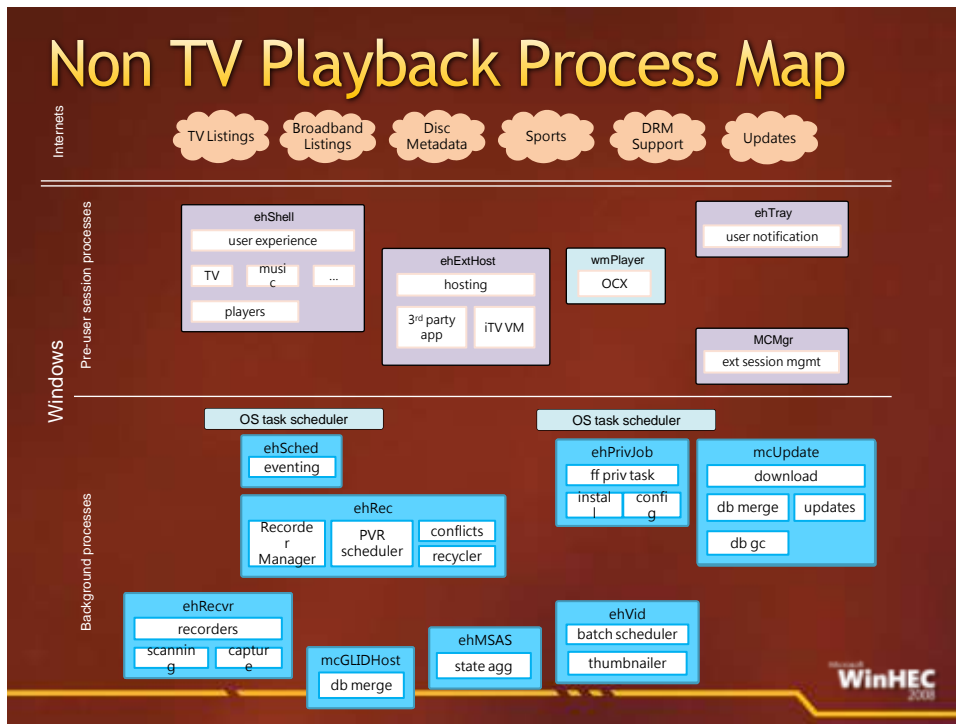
Non TV Playback Process Map

Internets

TV Listings

Broadband Listings

Disc Metadata

Sports

DRM Support

Updates

Windows

Pre-user session processes

ehShell

user experience

TV

music

...

players

ehExtHost

hosting

3rd party app

iTV VM

wmPlayer

OCX

ehTray

user notification

MCMgr

ext session mgmt

Background processes

OS task scheduler

ehSched

eventing

ehRec

Recorder Manager

PVR scheduler

conflicts

recycler

ehRecvr

recorders

scanning

capture

mcGLIDHost

db merge

ehMSAS

state agg

OS task scheduler

ehPrivJob

ff priv task

install

config

mcUpdate

download

db merge

updates

db gc

ehVid

batch scheduler

thumbnailer

Microsoft WinHEC 2008